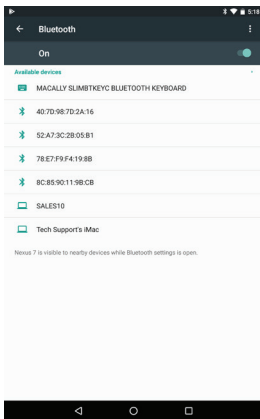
5:18

Bluetooth

On

Available devices

MACALLY SLIMBTKEYC BLUETOOTH KEYBOARD

40:7D:98:7D:2A:16

52:A7:3C:28:05:B1

78:E7:F9:F4:19:8B

8C:85:90:11:9B:CB

SALES10

Tech Support's iMac

Nexus 7 is visible to nearby devices while Bluetooth settings is open.